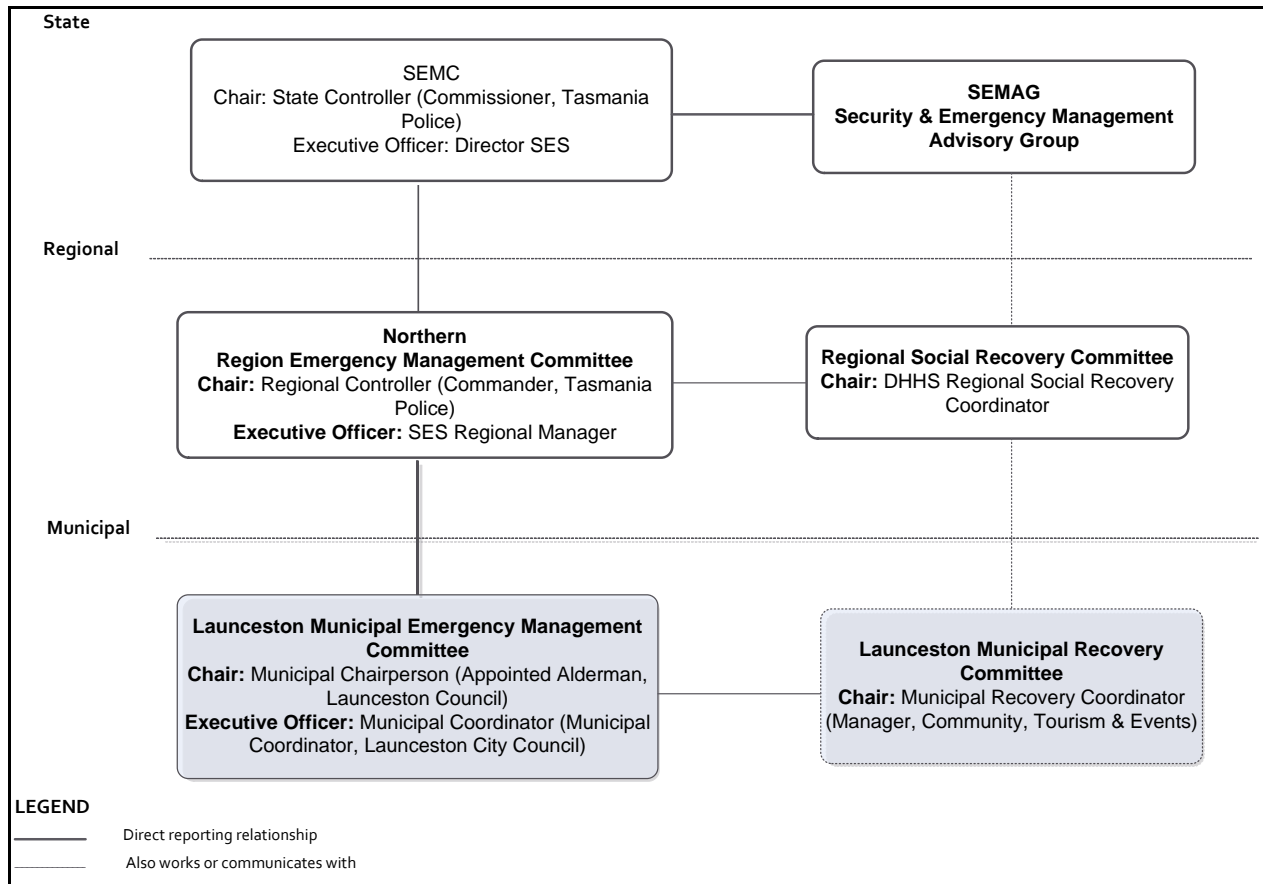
State

SEMC
Chair: State Controller (Commissioner, Tasmania Police)
Executive Officer: Director SES

**SEMAG**
**Security & Emergency Management Advisory Group**

Regional

**Northern Region Emergency Management Committee**
**Chair:** Regional Controller (Commander, Tasmania Police)
**Executive Officer:** SES Regional Manager

**Regional Social Recovery Committee**
**Chair:** DHHS Regional Social Recovery Coordinator

Municipal

**Launceston Municipal Emergency Management Committee**
**Chair:** Municipal Chairperson (Appointed Alderman, Launceston Council)
**Executive Officer:** Municipal Coordinator (Municipal Coordinator, Launceston City Council)

**Launceston Municipal Recovery Committee**
**Chair:** Municipal Recovery Coordinator (Manager, Community, Tourism & Events)

LEGEND
Direct reporting relationship
Also works or communicates with